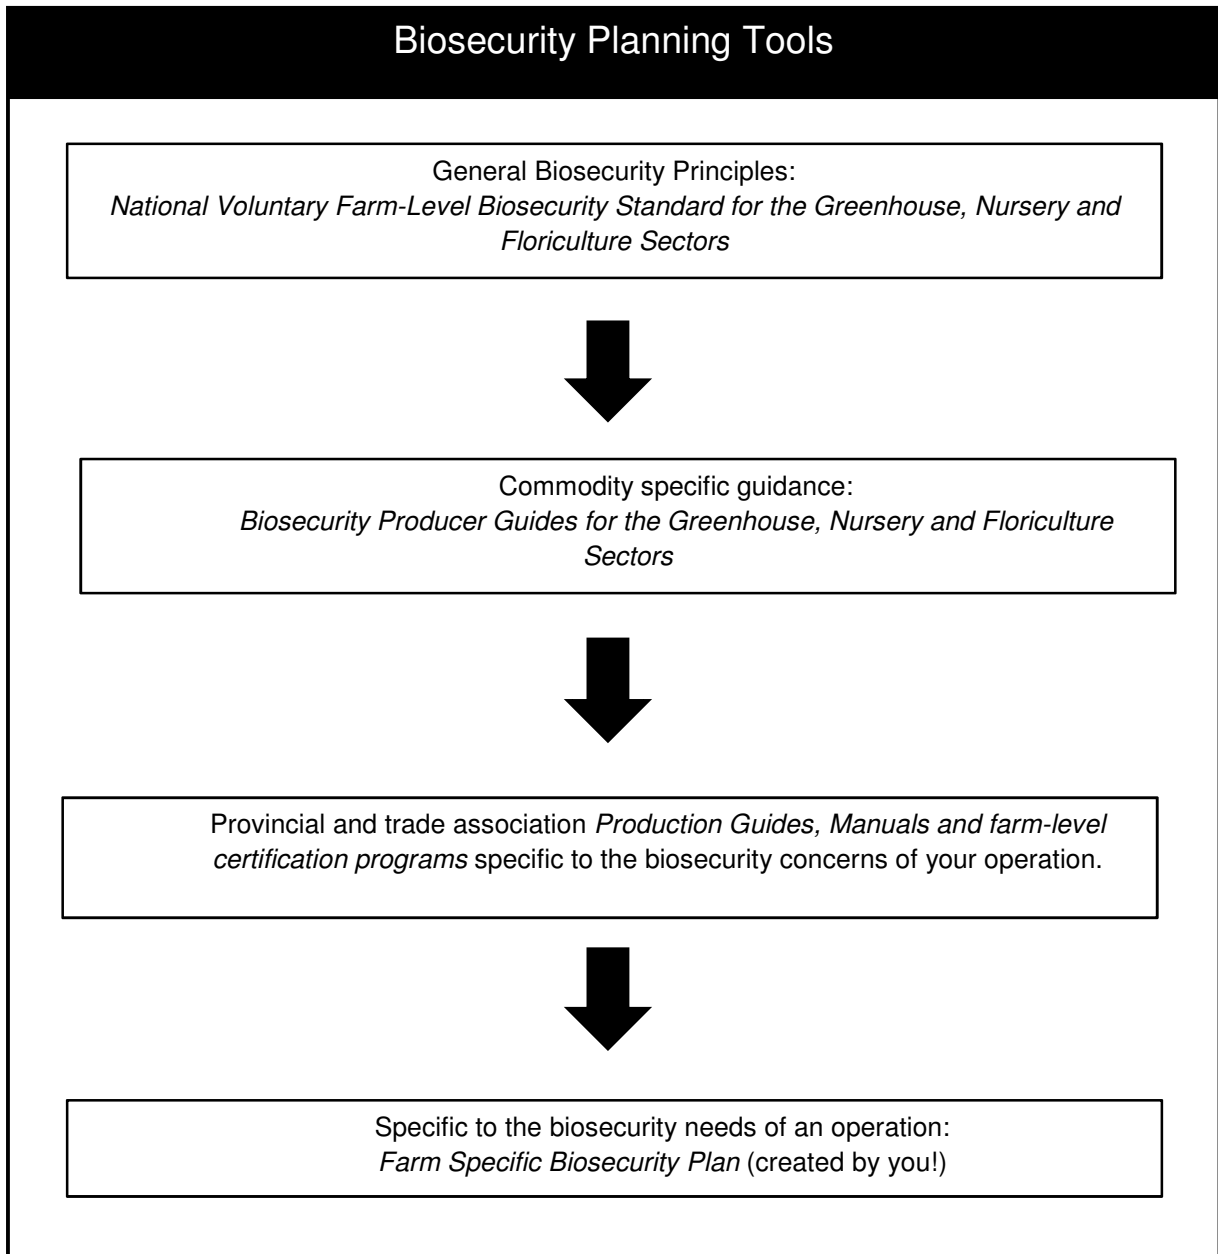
Biosecurity Planning Tools

General Biosecurity Principles:
National Voluntary Farm-Level Biosecurity Standard for the Greenhouse, Nursery and Floriculture Sectors

Commodity specific guidance:
Biosecurity Producer Guides for the Greenhouse, Nursery and Floriculture Sectors

Provincial and trade association Production Guides, Manuals and farm-level certification programs specific to the biosecurity concerns of your operation.

Specific to the biosecurity needs of an operation:
Farm Specific Biosecurity Plan (created by you!)